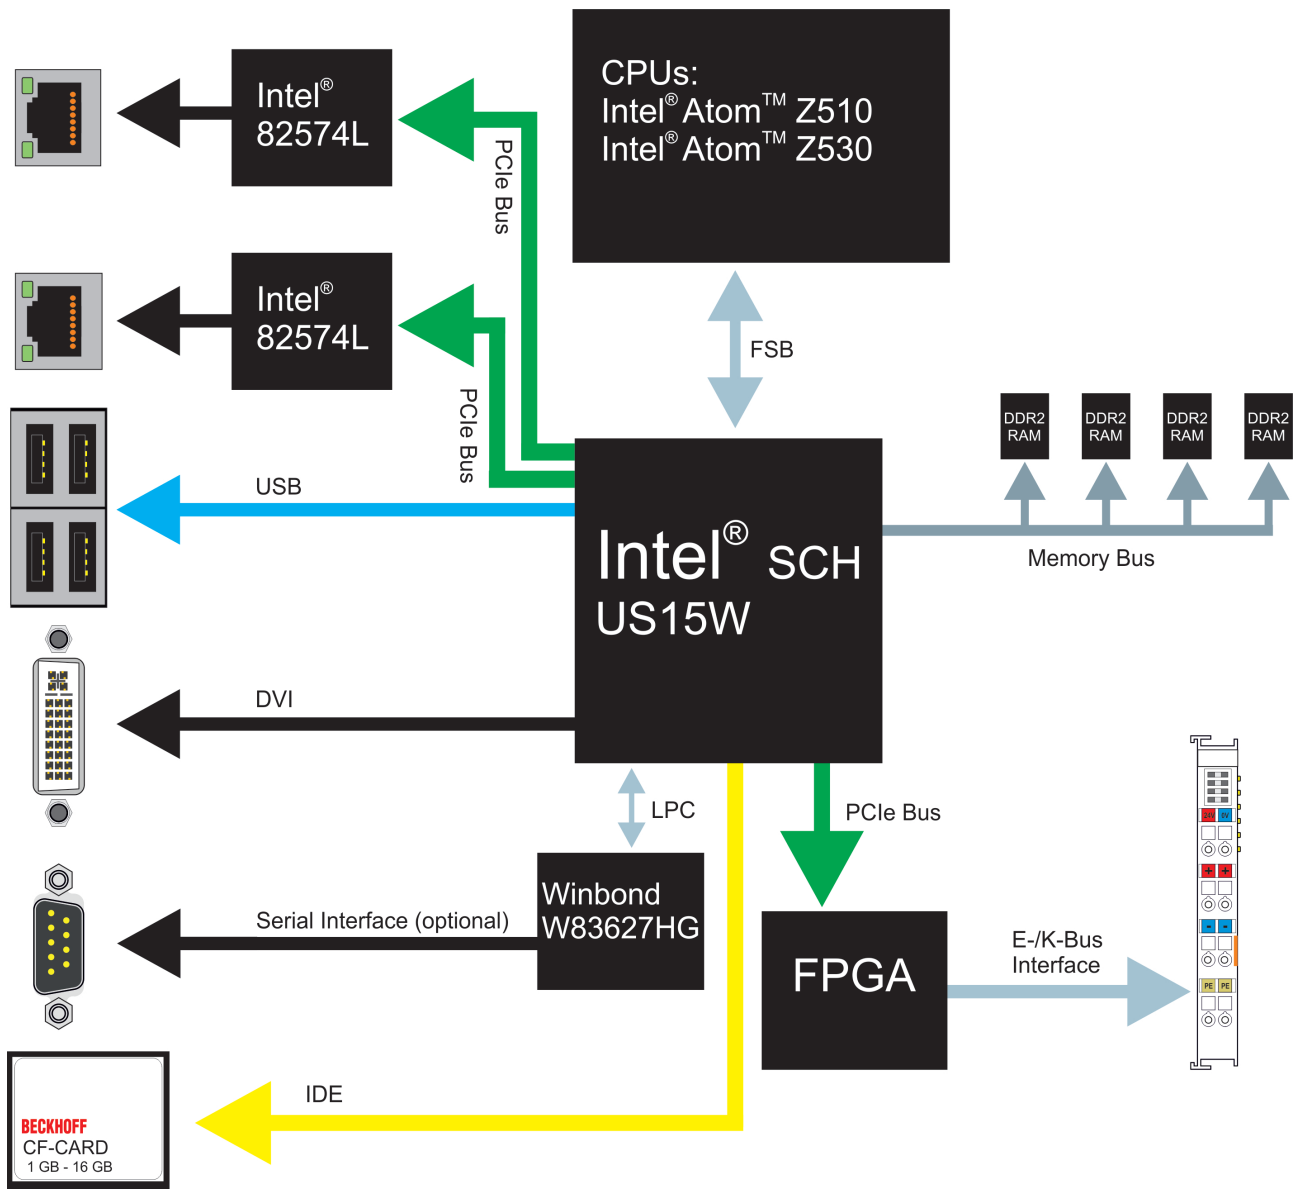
Intel® 82574L

CPUs:
Intel® Atom™ Z510
Intel® Atom™ Z530

PCIe Bus

Intel® 82574L

FSB

PCIe Bus

DDR2 RAM

DDR2 RAM

DDR2 RAM

DDR2 RAM

USB

Intel® SCH US15W

Memory Bus

DVI

LPC

PCIe Bus

Winbond W83627HG

Serial Interface (optional)

FPGA

E-/K-Bus Interface

24V 0V

+ +

- -

PE PE

IDE

BECKHOFF
CF-CARD
1 GB - 16 GB